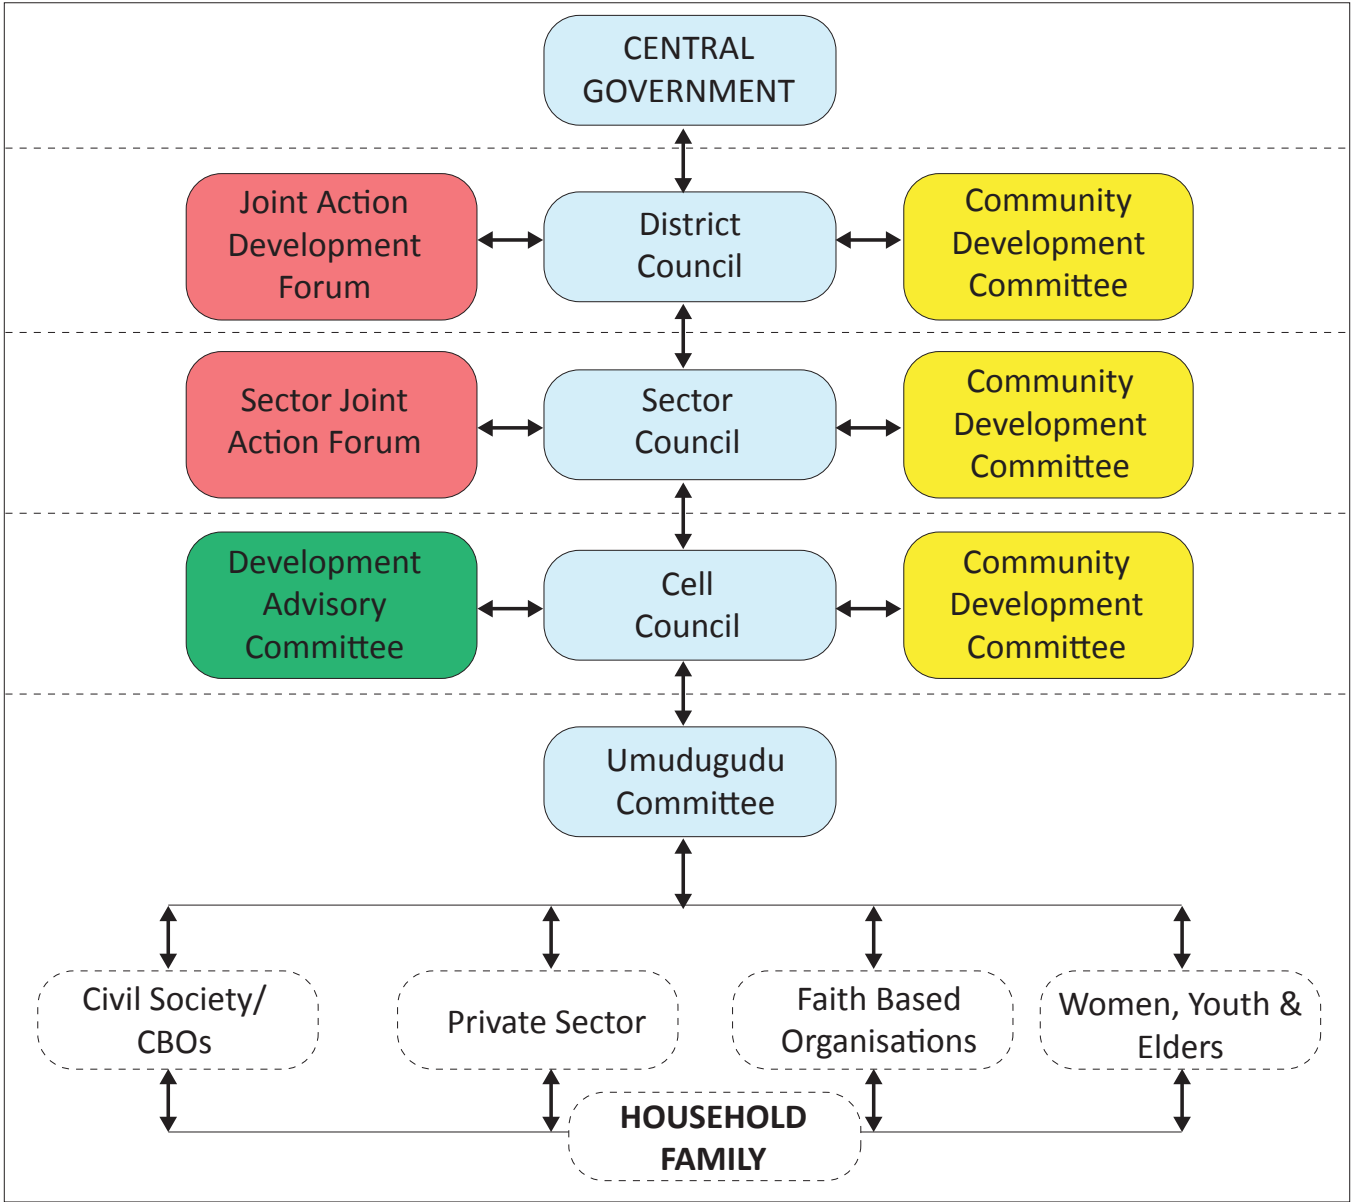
CENTRAL GOVERNMENT

Joint Action Development Forum

District Council

Community Development Committee

Sector Joint Action Forum

Sector Council

Community Development Committee

Development Advisory Committee

Cell Council

Community Development Committee

Umudugudu Committee

Civil Society/ CBOs

Private Sector

Faith Based Organisations

Women, Youth & Elders

HOUSEHOLD FAMILY